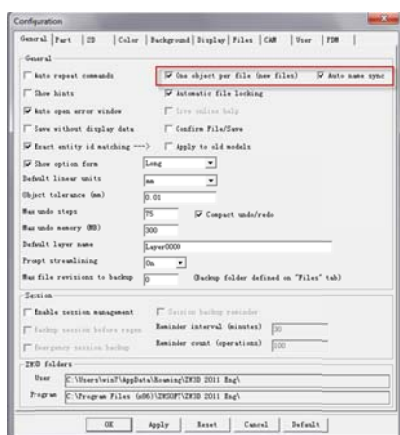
Configuration

General | Part | 2D | Color | Background | Display | Files | CAM | User | PDM

General

Auto repeat commands
One object per file (new files)
Auto name sync
Show hints
Automatic file locking
Auto open error window
Live online help
Save without display data
Confirm File/Save
Exact entity id matching --->
Apply to old models
Show option form
Long
Default linear units
mm
Object tolerance (mm)
0.01
Max undo steps
75
Compact undo/redo
Max undo memory (MB)
300
Default layer name
Layer0000
Prompt streamlining
On
Max file revisions to backup
0
(Backup folder defined on "Files" tab)

Session

Enable session management
Session backup reminder
Backup session before regen
Reminder interval (minutes)
30
Emergency session backup
Reminder count (operations)
100

ZW3D folders

User
C:\Users\win7\AppData\Roaming\ZW3D 2011 Eng\
Program
C:\Program Files (x86)\ZWSOFT\ZW3D 2011 Eng\

OK
Apply
Reset
Cancel
Default